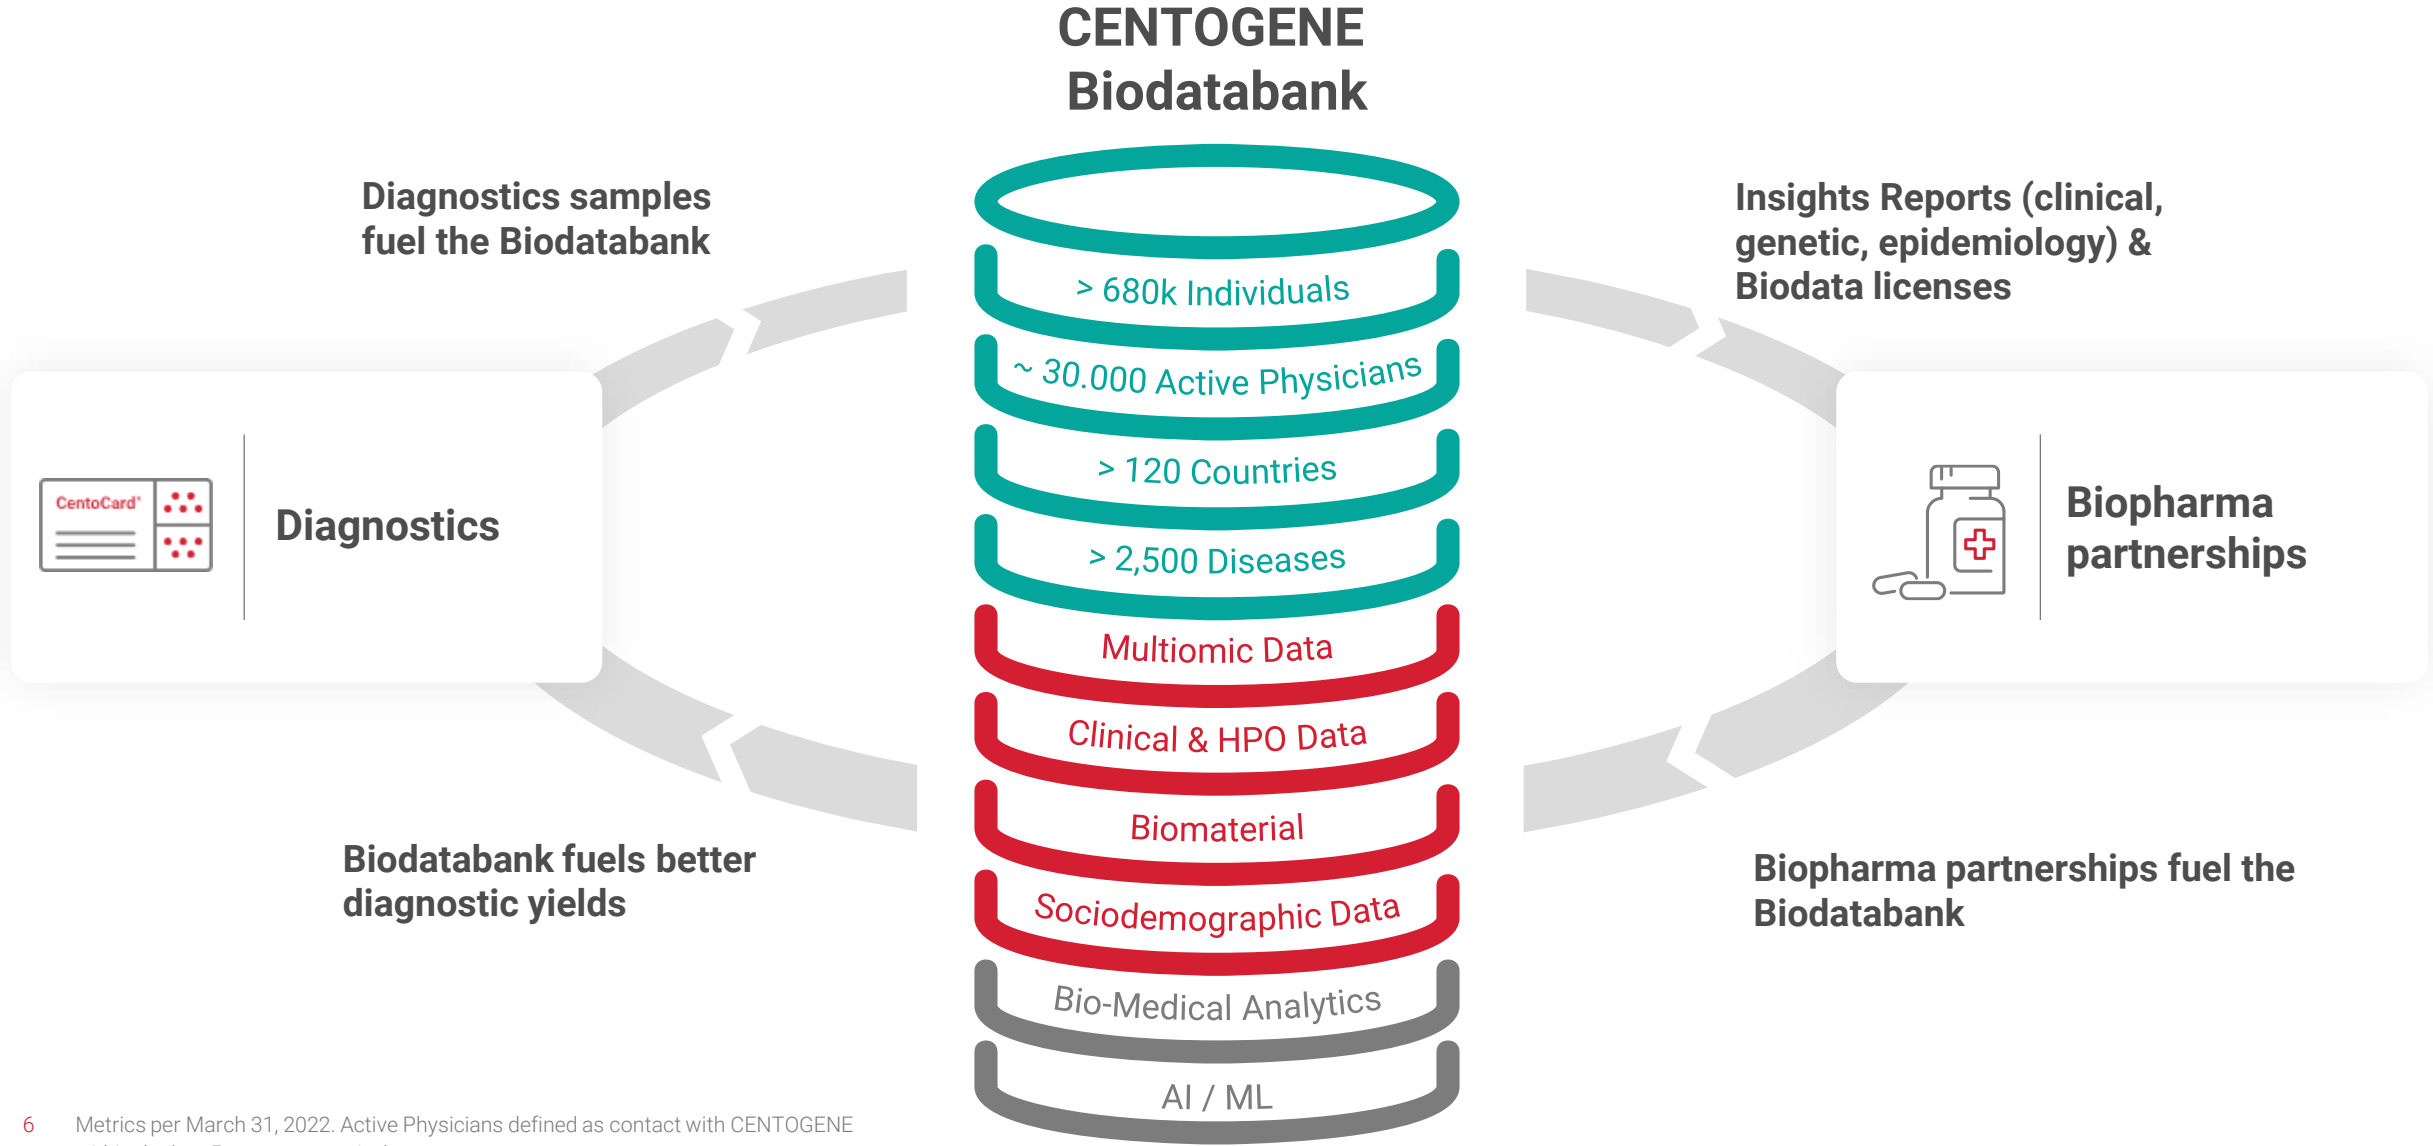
CENTOGENE Biodatabank

Diagnostics samples fuel the Biodatabank

Insights Reports (clinical, genetic, epidemiology) & Biodata licenses

> 680k Individuals

~ 30.000 Active Physicians

> 120 Countries

> 2,500 Diseases

Multiomic Data

Clinical & HPO Data

Biomaterial

Sociodemographic Data

Bio-Medical Analytics

AI / ML

CentoCard®

Diagnostics

Biopharma partnerships

Biodatabank fuels better diagnostic yields

Biopharma partnerships fuel the Biodatabank

6 Metrics per March 31, 2022. Active Physicians defined as contact with CENTOGENE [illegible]